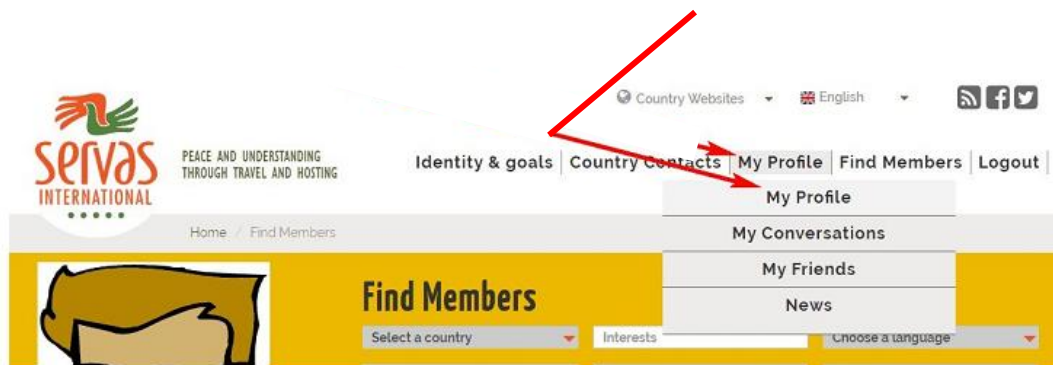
Country Websites English

SERVAS INTERNATIONAL

PEACE AND UNDERSTANDING THROUGH TRAVEL AND HOSTING

Identity & goals | Country Contacts | My Profile | Find Members | Logout |

My Profile
My Conversations
My Friends
News

Home / Find Members

Find Members

Select a country
Interests
Choose a language